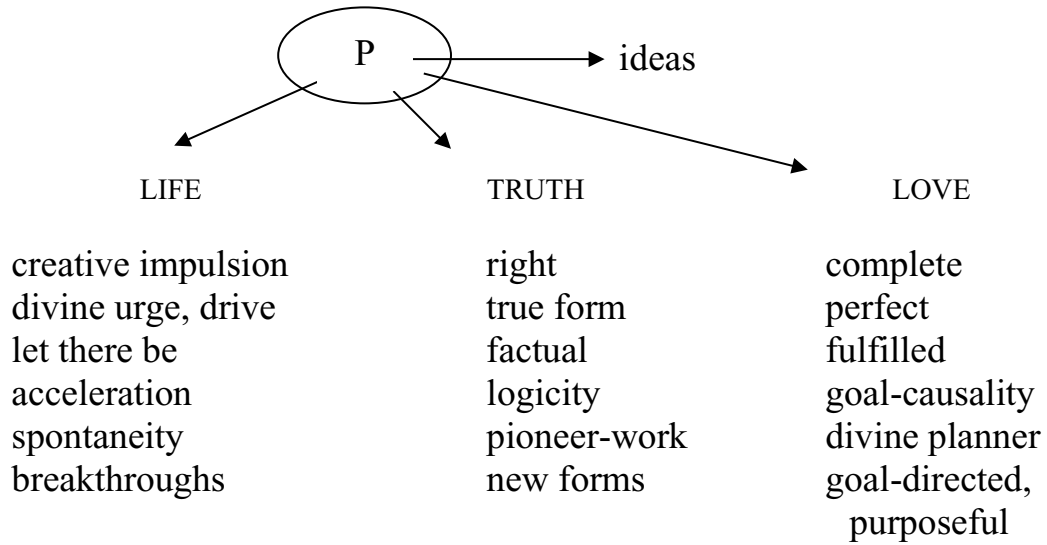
P

ideas

LIFE

creative impulsion
divine urge, drive
let there be
acceleration
spontaneity
breakthroughs

TRUTH

right
true form
factual
logicity
pioneer-work
new forms

LOVE

complete
perfect
fulfilled
goal-causality
divine planner
goal-directed, purposeful